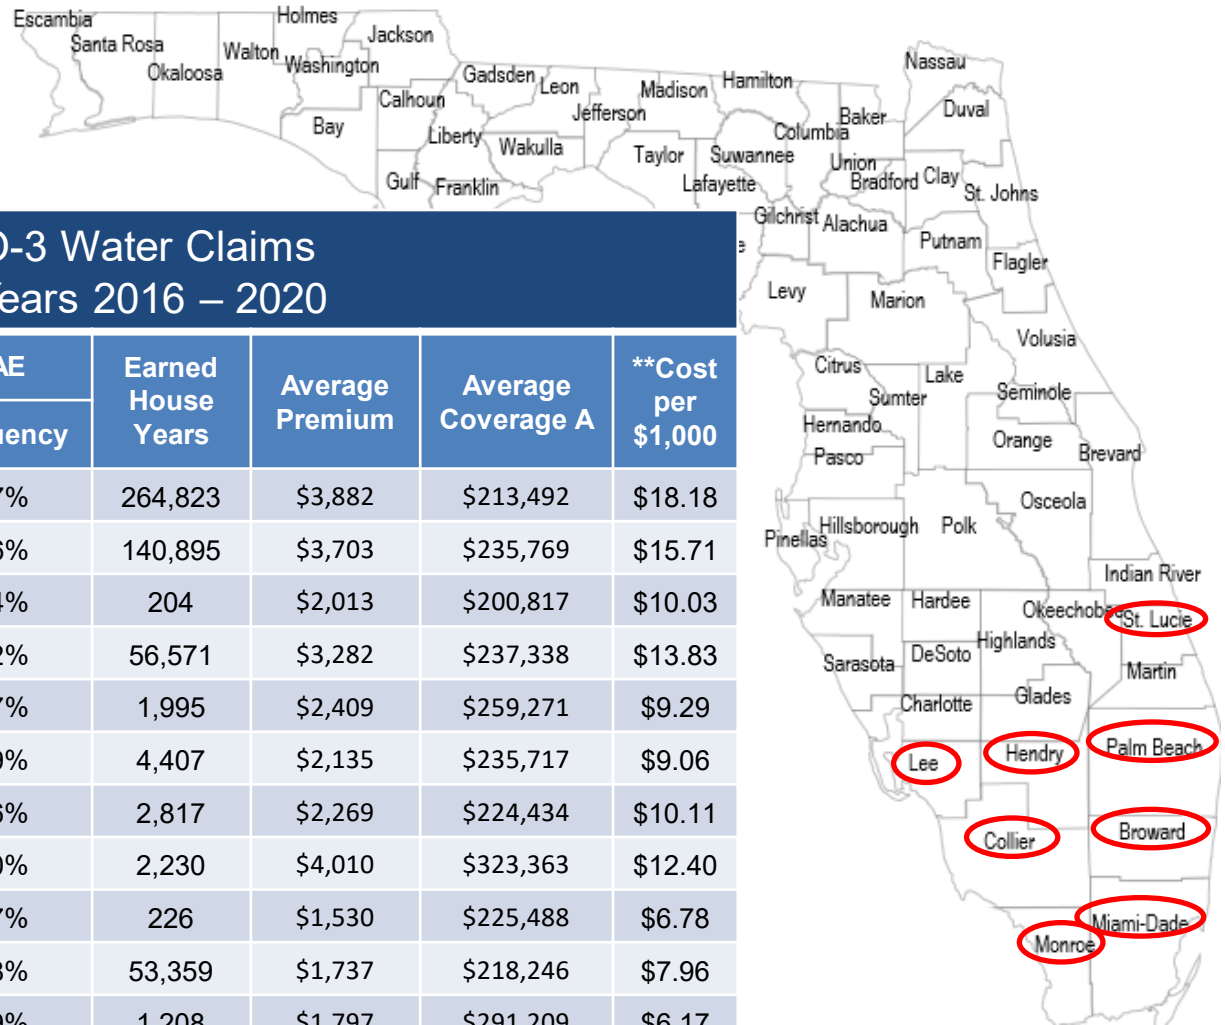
Escambia
Santa Rosa
Okaloosa
Walton
Holmes
Washington
Jackson
Bay
Calhoun
Gadsden
Leon
Liberty
Wakulla
Gulf
Franklin
Jefferson
Madison
Hamilton
Taylor
Suwannee
Lafayette
Columbia
Baker
Union
Bradford
Clay
Nassau
Duval
St. Johns
Gilchrist
Alachua
Putnam
Flagler
Levy
Marion
Volusia
Citrus
Lake
Sumter
Seminole
Hernando
Orange
Pasco
Brevard
Osceola
Pinellas
Hillsborough
Polk
Indian River
Manatee
Hardee
Okeechobee
St. Lucie
Highlands
Sarasota
DeSoto
Martin
Charlotte
Glades
Lee
Hendry
Palm Beach
Collier
Broward
Miami-Dade
Monroe

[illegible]-3 Water Claims
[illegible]ears 2016 – 2020

| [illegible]AE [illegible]uency | Earned House Years | Average Premium | Average Coverage A | **Cost per $1,000 |
|---|---|---|---|---|
| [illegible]7% | 264,823 | $3,882 | $213,492 | $18.18 |
| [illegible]6% | 140,895 | $3,703 | $235,769 | $15.71 |
| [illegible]4% | 204 | $2,013 | $200,817 | $10.03 |
| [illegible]2% | 56,571 | $3,282 | $237,338 | $13.83 |
| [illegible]7% | 1,995 | $2,409 | $259,271 | $9.29 |
| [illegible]0% | 4,407 | $2,135 | $235,717 | $9.06 |
| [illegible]6% | 2,817 | $2,269 | $224,434 | $10.11 |
| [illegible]0% | 2,230 | $4,010 | $323,363 | $12.40 |
| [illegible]7% | 226 | $1,530 | $225,488 | $6.78 |
| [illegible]3% | 53,359 | $1,737 | $218,246 | $7.96 |
| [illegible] | 1,208 | $1,797 | $291,209 | $6.17 |